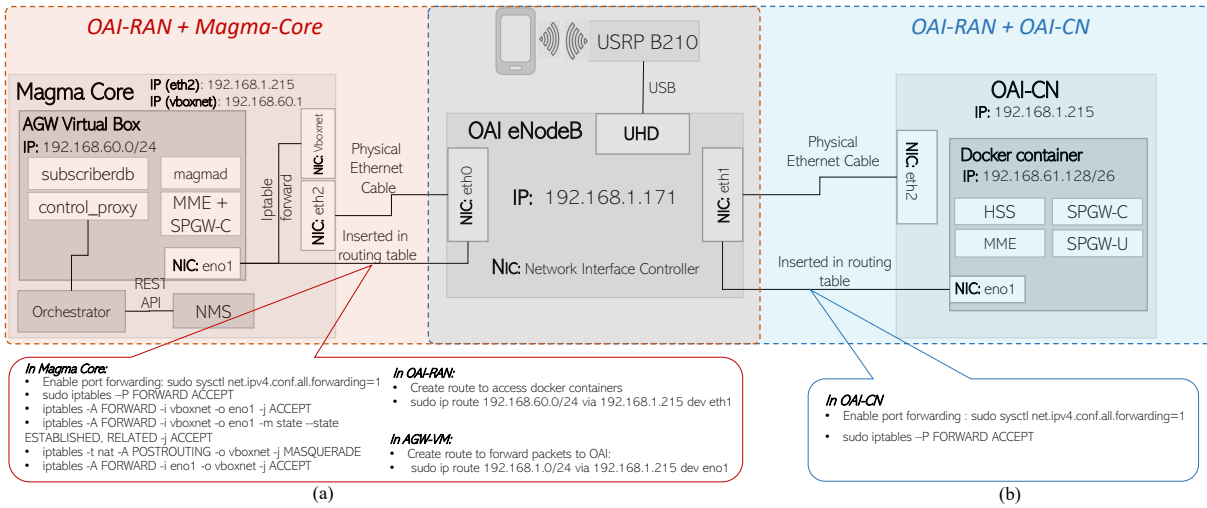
OAI-RAN + Magma-Core

USRP B210

OAI-RAN + OAI-CN

Magma Core

IP (eth2): 192.168.1.215
IP (vboxnet): 192.168.60.1

AGW Virtual Box

IP: 192.168.60.0/24

subscriberdb

magmad

control_proxy

MME + SPGW-C

NIC: eno1

Iptable forward

NIC: vboxnet

NIC: eth2

Physical Ethernet Cable

Inserted in routing table

USB

UHD

OAI eNodeB

NIC: eth0

IP: 192.168.1.171

NIC: eth1

NIC: Network Interface Controller

Physical Ethernet Cable

OAI-CN

IP: 192.168.1.215

NIC: eth2

Docker container

IP: 192.168.61.128/26

HSS

SPGW-C

MME

SPGW-U

Inserted in routing table

NIC: eno1

Orchestrator

REST API

NMS

In Magma Core:
• Enable port forwarding: sudo sysctl net.ipv4.conf.all.forwarding=1
• sudo iptables –P FORWARD ACCEPT
• iptables -A FORWARD -i vboxnet -o eno1 -j ACCEPT
• iptables -A FORWARD -i vboxnet -o eno1 -m state --state ESTABLISHED, RELATED -j ACCEPT
• iptables -t nat -A POSTROUTING -o vboxnet -j MASQUERADE
• iptables -A FORWARD -i eno1 -o vboxnet -j ACCEPT

In OAI-RAN:
• Create route to access docker containers
• sudo ip route 192.168.60.0/24 via 192.168.1.215 dev eth1

In AGW-VM:
• Create route to forward packets to OAI:
• sudo ip route 192.168.1.0/24 via 192.168.1.215 dev eno1

In OAI-CN
• Enable port forwarding : sudo sysctl net.ipv4.conf.all.forwarding=1
• sudo iptables –P FORWARD ACCEPT

(a)

(b)